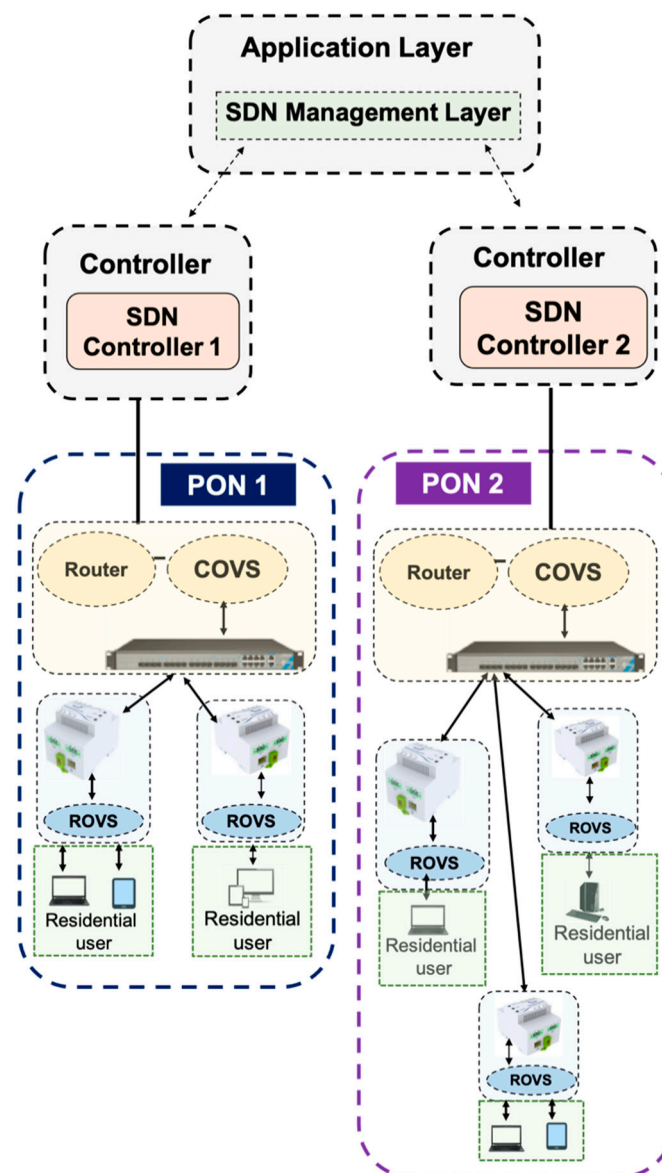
Application Layer

SDN Management Layer

Controller

SDN Controller 1

Controller

SDN Controller 2

PON 1

Router

COVS

ROVS

ROVS

Residential user

Residential user

PON 2

Router

COVS

ROVS

ROVS

Residential user

Residential user

ROVS